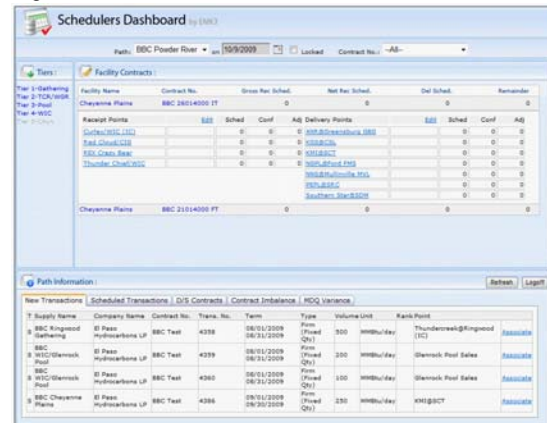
Schedulers Dashboard by EMKO

Path: BBC Powder River on 10/9/2009 Locked Contract No.: --All--

Tiers:
Tier 1-Gathering
Tier 2-TCR/WGR
Tier 3-Pool
Tier 4-WIC
Tier 5-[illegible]

Facility Contracts:

| Facility Name | Contract No. | Gross Rec Sched. | Net Rec Sched. | Del Sched. | Remainder |
|---|---|---|---|---|---|
| Cheyenne Plains | BBC 26014000 IT | 0 | 0 | 0 | 0 |

| Receipt Points | Edit | Sched | Conf | Adj | Delivery Points | Edit | Sched | Conf | Adj |
|---|---|---|---|---|---|---|---|---|---|
| Curlew/WIC (IC) | | 0 | 0 | 0 | ANR@Greensburg GBG | | 0 | 0 | 0 |
| Red Cloud/CIG | | 0 | 0 | 0 | KSG@CSL | | 0 | 0 | 0 |
| REX Craig Bear | | 0 | 0 | 0 | KMI@SCT | | 0 | 0 | 0 |
| Thunder Chief/WIC | | 0 | 0 | 0 | NGPL@Ford FMS | | 0 | 0 | 0 |
| | | | | | NNG@Mullinville MVL | | 0 | 0 | 0 |
| | | | | | PEPL@SRC | | 0 | 0 | 0 |
| | | | | | Southern Star@SDM | | 0 | 0 | 0 |

| Cheyenne Plains | BBC 21014000 FT | 0 | 0 | 0 | 0 |
|---|---|---|---|---|---|

Path Information: Refresh Logoff

New Transactions | Scheduled Transactions | D/S Contracts | Contract Imbalance | MDQ Variance

| ? | Supply Name | Company Name | Contract No. | Trans. No. | Term | Type | Volume | Unit | Rank | Point | |
|---|---|---|---|---|---|---|---|---|---|---|---|
| 8 | BBC Ringwood Gathering | El Paso Hydrocarbons LP | BBC Test | 4358 | 08/01/2009 08/31/2009 | Firm (Fixed Qty) | 500 | MMBtu/day | | Thundercreek@Ringwood (IC) | Associate |
| 8 | BBC WIC/Glenrock Pool | El Paso Hydrocarbons LP | BBC Test | 4359 | 08/01/2009 08/31/2009 | Firm (Fixed Qty) | 200 | MMBtu/day | | Glenrock Pool Sales | Associate |
| 8 | BBC WIC/Glenrock Pool | El Paso Hydrocarbons LP | BBC Test | 4360 | 08/01/2009 08/31/2009 | Firm (Fixed Qty) | 100 | MMBtu/day | | Glenrock Pool Sales | Associate |
| 8 | BBC Cheyenne Plains | El Paso Hydrocarbons LP | BBC Test | 4386 | 09/01/2009 09/30/2009 | Firm (Fixed Qty) | 250 | MMBtu/day | | KMI@SCT | Associate |